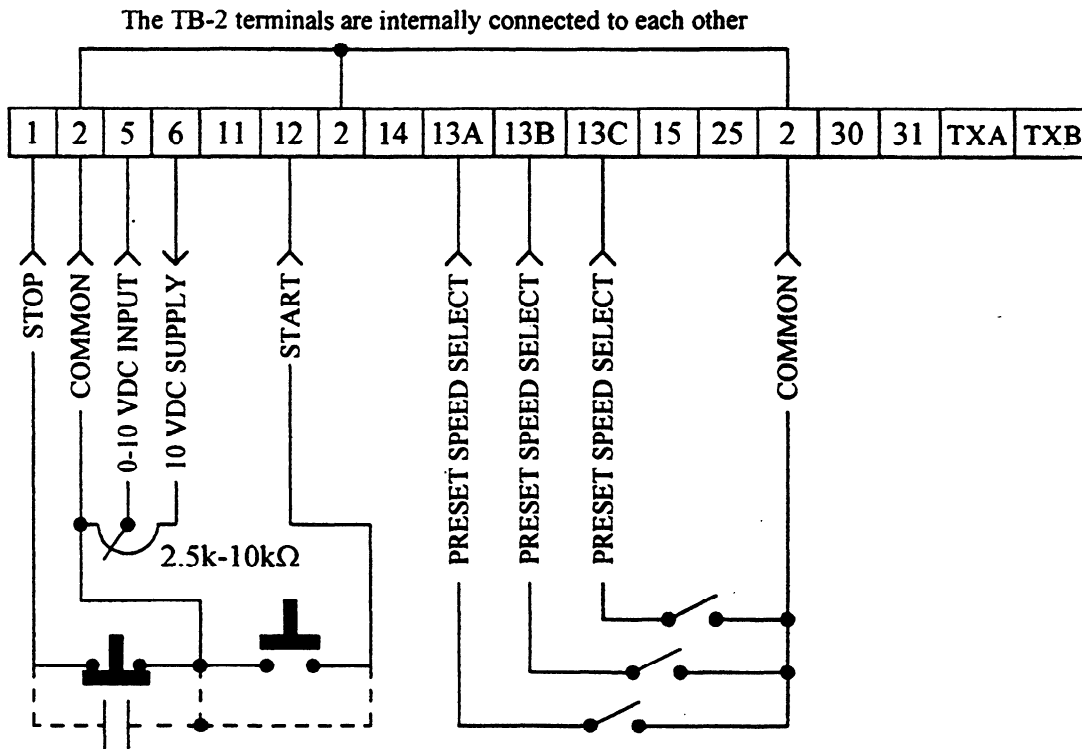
The TB-2 terminals are internally connected to each other

| 1 | 2 | 5 | 6 | 11 | 12 | 2 | 14 | 13A | 13B | 13C | 15 | 25 | 2 | 30 | 31 | TXA | TXB |
|---|---|---|---|---|---|---|---|---|---|---|---|---|---|---|---|---|---|

STOP
COMMON
0-10 VDC INPUT
10 VDC SUPPLY
START
PRESET SPEED SELECT
PRESET SPEED SELECT
PRESET SPEED SELECT
COMMON

2.5k-10kΩ